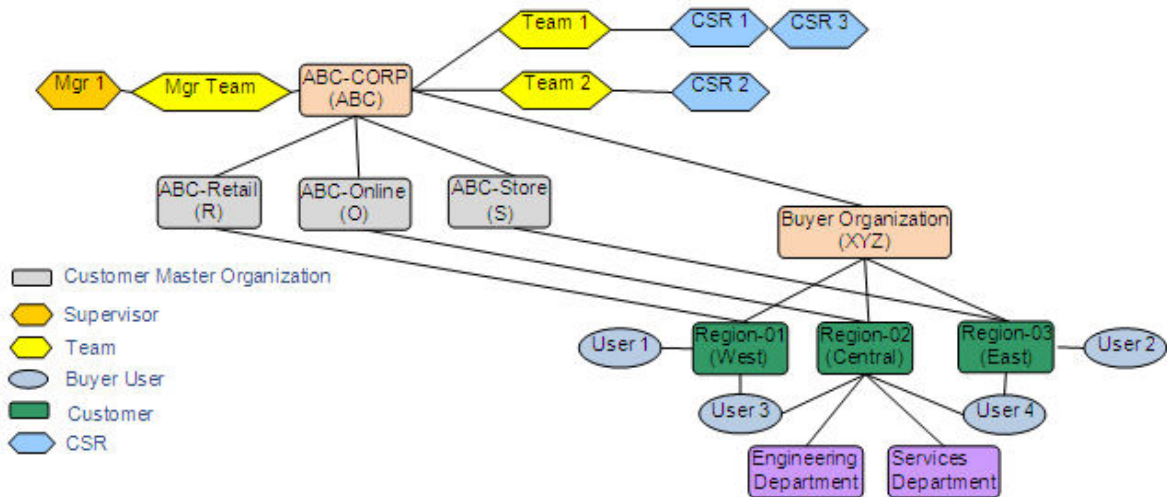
Team 1
CSR 1
CSR 3
Mgr 1
Mgr Team
ABC-CORP (ABC)
Team 2
CSR 2
ABC-Retail (R)
ABC-Online (O)
ABC-Store (S)
Buyer Organization (XYZ)
Customer Master Organization
Supervisor
Team
Buyer User
Customer
CSR
User 1
Region-01 (West)
Region-02 (Central)
Region-03 (East)
User 2
User 3
User 4
Engineering Department
Services Department